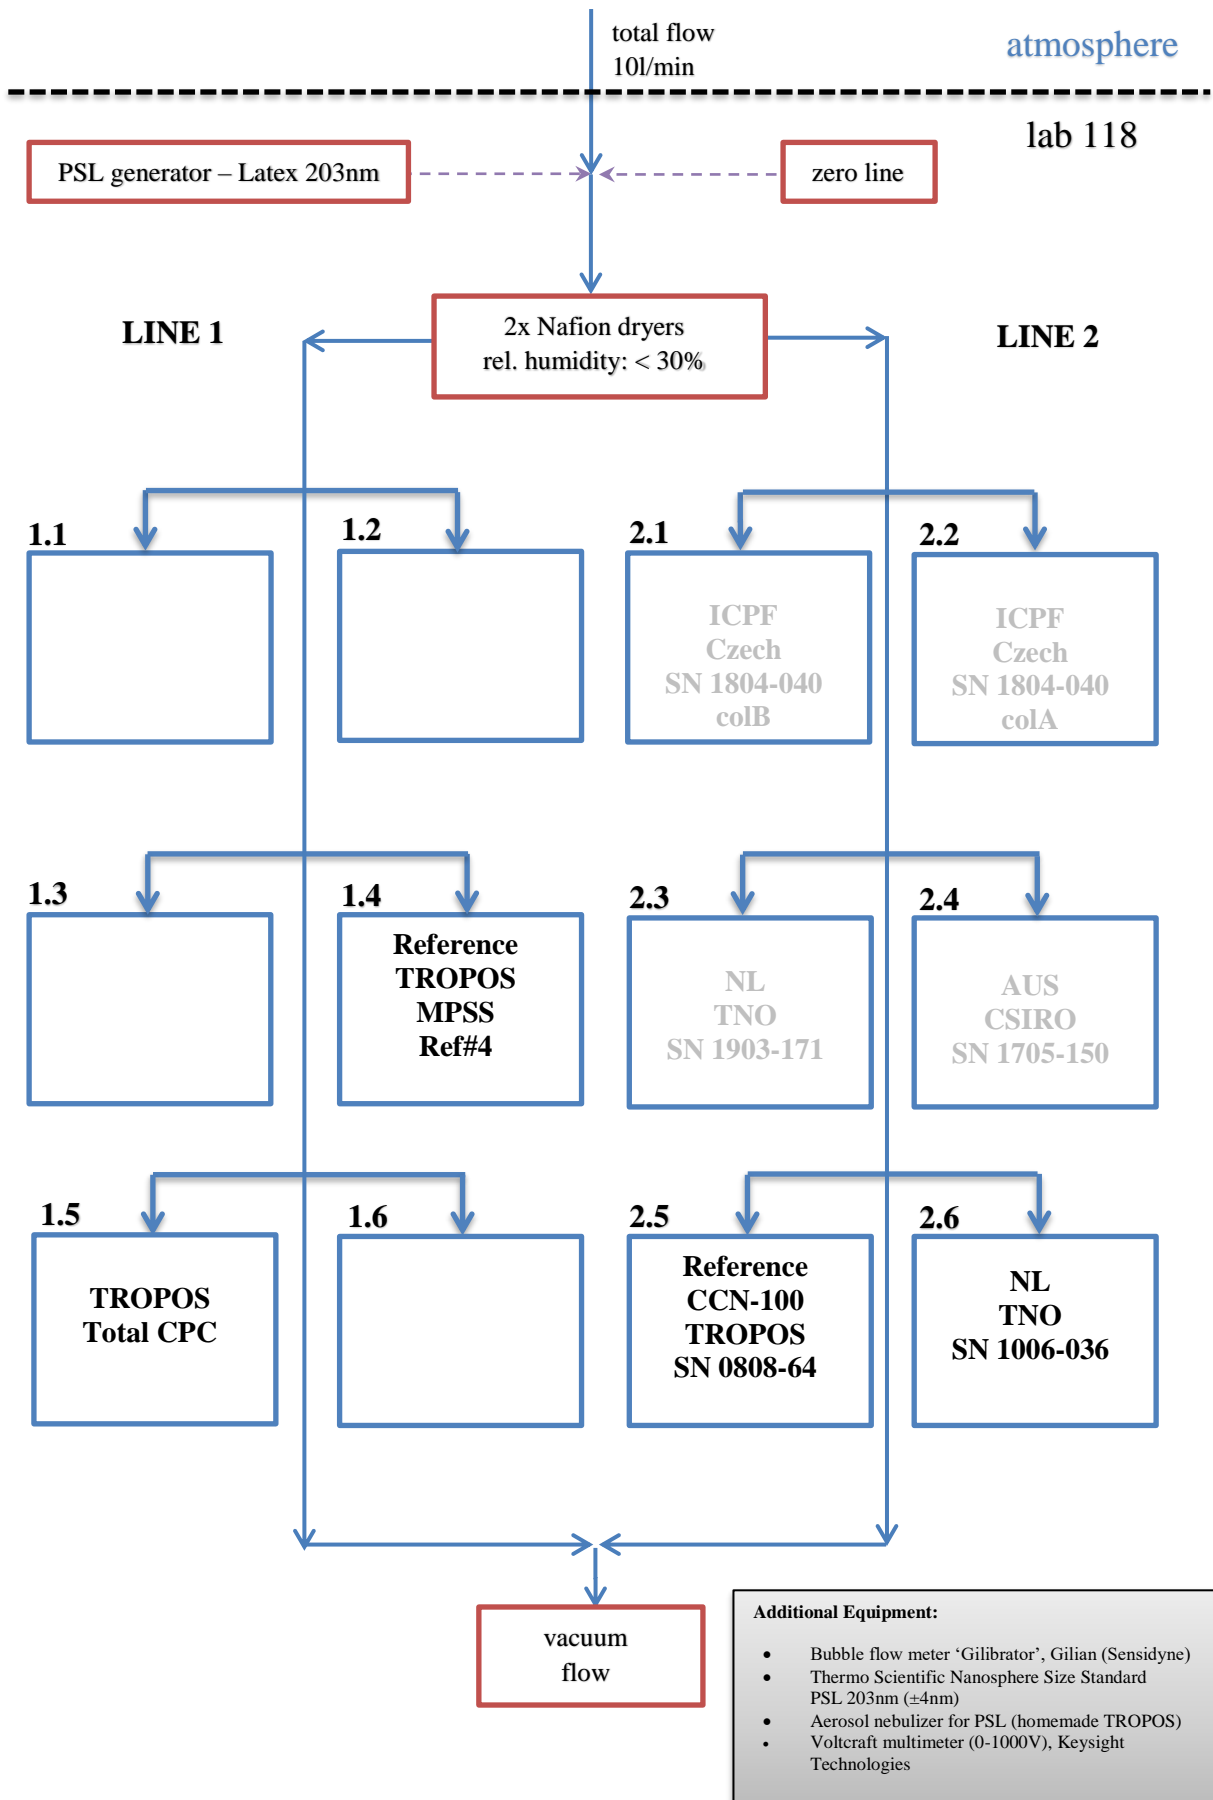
total flow
10l/min

atmosphere

lab 118

PSL generator – Latex 203nm

zero line

2x Nafion dryers
rel. humidity: < 30%

LINE 1

LINE 2

1.1

1.2

2.1
ICPF
Czech
SN 1804-040
colB

2.2
ICPF
Czech
SN 1804-040
colA

1.3

1.4
Reference
TROPOS
MPSS
Ref#4

2.3
NL
TNO
SN 1903-171

2.4
AUS
CSIRO
SN 1705-150

1.5
TROPOS
Total CPC

1.6

2.5
Reference
CCN-100
TROPOS
SN 0808-64

2.6
NL
TNO
SN 1006-036

vacuum
flow

Additional Equipment:

- Bubble flow meter ‘Gilibrator’, Gilian (Sensidyne)
- Thermo Scientific Nanosphere Size Standard PSL 203nm (±4nm)
- Aerosol nebulizer for PSL (homemade TROPOS)
- Voltcraft multimeter (0-1000V), Keysight Technologies